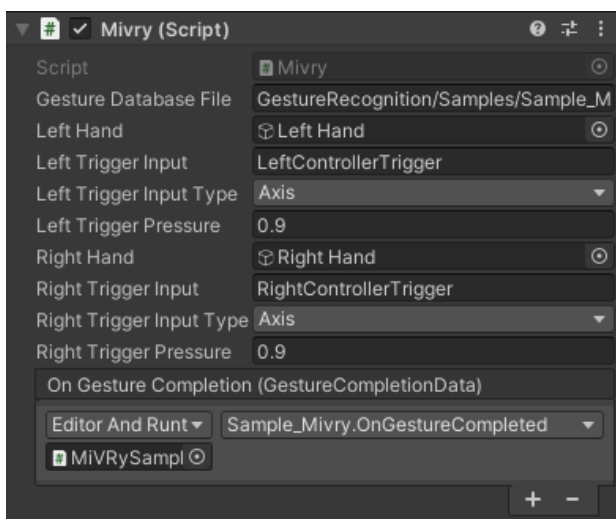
Mivry (Script)

| | |
|---|---|
| Script | Mivry |
| Gesture Database File | GestureRecognition/Samples/Sample_M |
| Left Hand | Left Hand |
| Left Trigger Input | LeftControllerTrigger |
| Left Trigger Input Type | Axis |
| Left Trigger Pressure | 0.9 |
| Right Hand | Right Hand |
| Right Trigger Input | RightControllerTrigger |
| Right Trigger Input Type | Axis |
| Right Trigger Pressure | 0.9 |

On Gesture Completion (GestureCompletionData)

Editor And Runt | Sample_Mivry.OnGestureCompleted

MiVRySampl

+ −